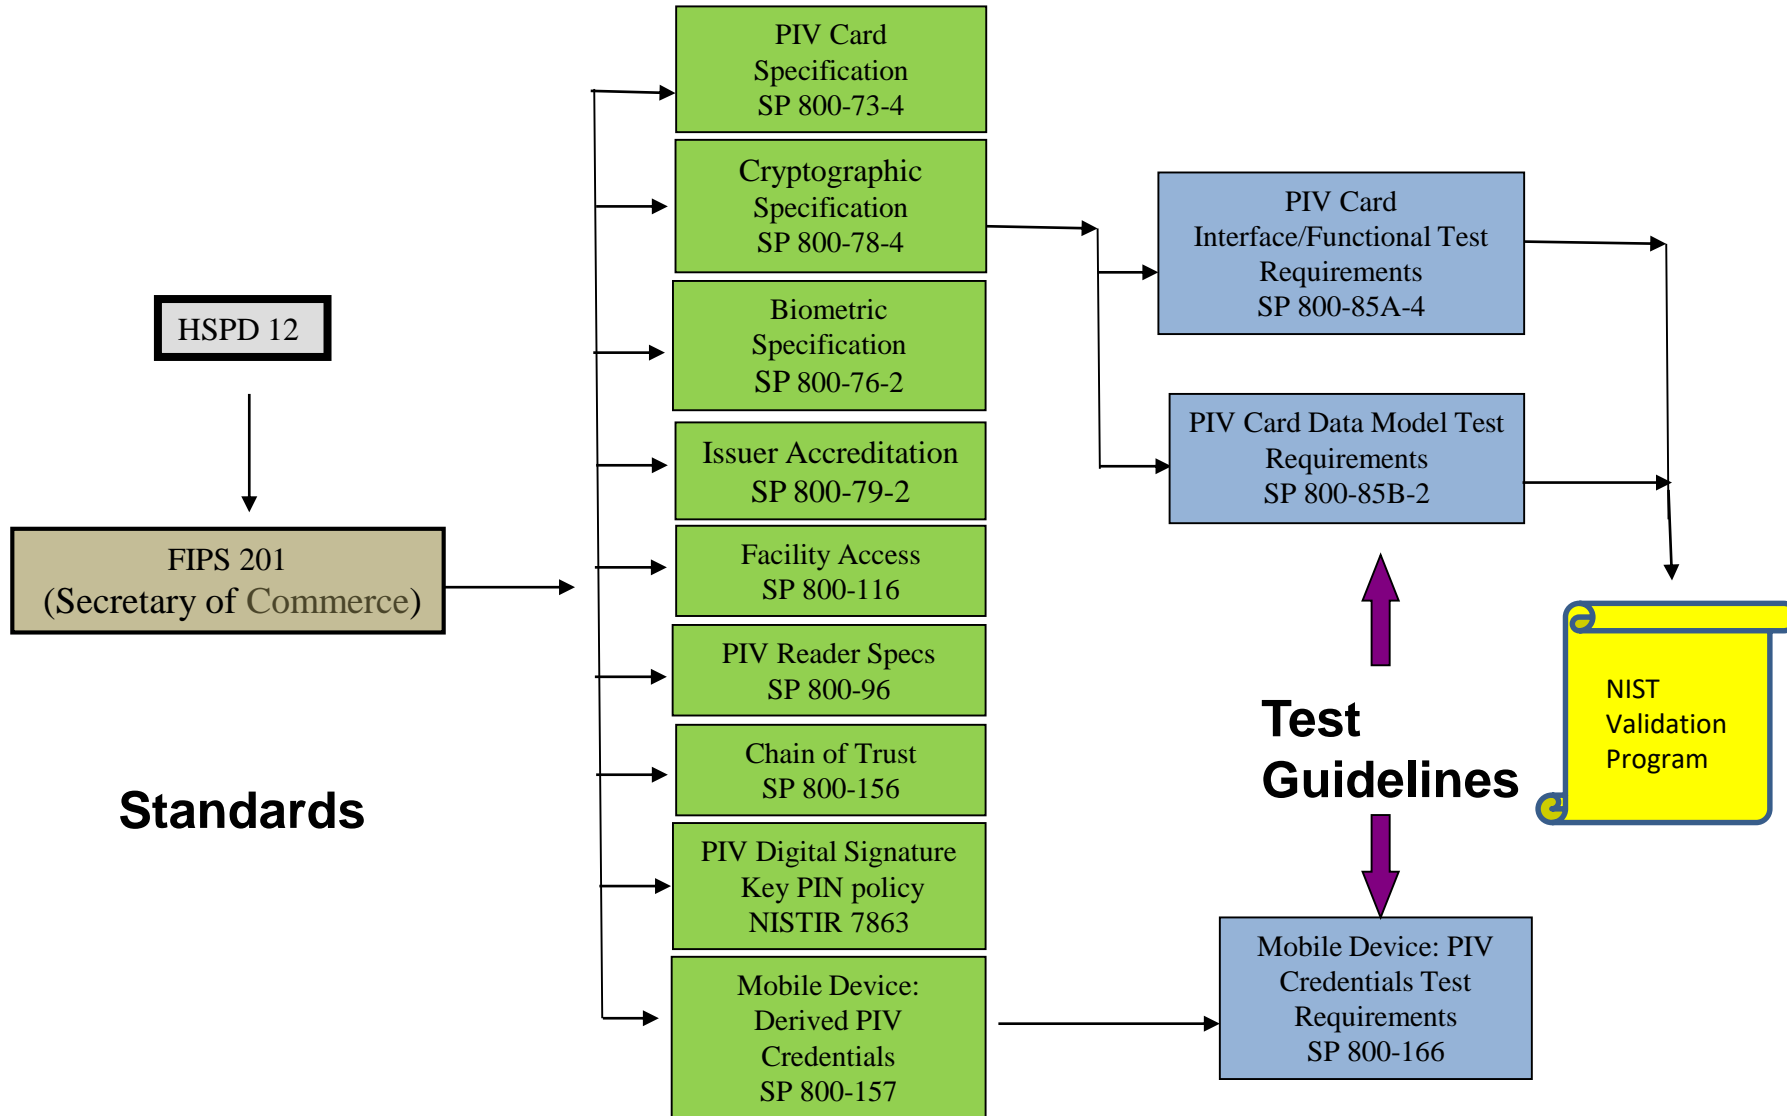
HSPD 12

FIPS 201
(Secretary of Commerce)

Standards

PIV Card
Specification
SP 800-73-4

Cryptographic
Specification
SP 800-78-4

Biometric
Specification
SP 800-76-2

Issuer Accreditation
SP 800-79-2

Facility Access
SP 800-116

PIV Reader Specs
SP 800-96

Chain of Trust
SP 800-156

PIV Digital Signature
Key PIN policy
NISTIR 7863

Mobile Device:
Derived PIV
Credentials
SP 800-157

PIV Card
Interface/Functional Test
Requirements
SP 800-85A-4

PIV Card Data Model Test
Requirements
SP 800-85B-2

Test
Guidelines

Mobile Device: PIV
Credentials Test
Requirements
SP 800-166

NIST
Validation
Program